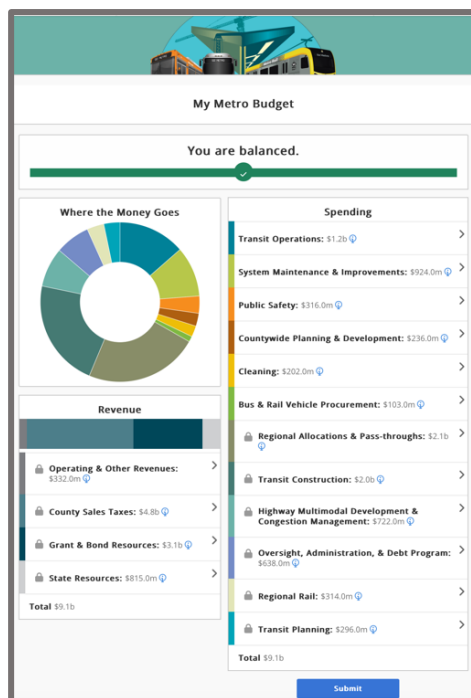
My Metro Budget

You are balanced.

Where the Money Goes

Revenue

Operating & Other Revenues: $332.0m

County Sales Taxes: $4.8b

Grant & Bond Resources: $3.1b

State Resources: $815.0m

Total $9.1b

Spending

Transit Operations: $1.2b

System Maintenance & Improvements: $924.0m

Public Safety: $316.0m

Countywide Planning & Development: $236.0m

Cleaning: $202.0m

Bus & Rail Vehicle Procurement: $103.0m

Regional Allocations & Pass-throughs: $2.1b

Transit Construction: $2.0b

Highway Multimodal Development & Congestion Management: $722.0m

Oversight, Administration, & Debt Program: $638.0m

Regional Rail: $314.0m

Transit Planning: $296.0m

Total $9.1b

Submit